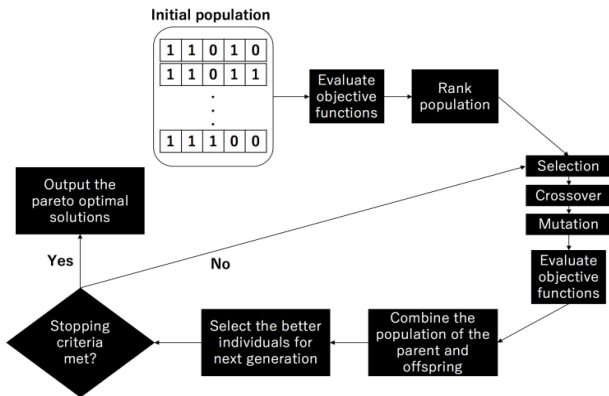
Initial population

| 1 | 1 | 0 | 1 | 0 |
|---|---|---|---|---|
| 1 | 1 | 0 | 1 | 1 |
| . | | | | |
| 1 | 1 | 1 | 0 | 0 |

Evaluate objective functions

Rank population

Selection

Crossover

Mutation

Evaluate objective functions

Combine the population of the parent and offspring

Select the better individuals for next generation

Stopping criteria met?

Yes

No

Output the pareto optimal solutions